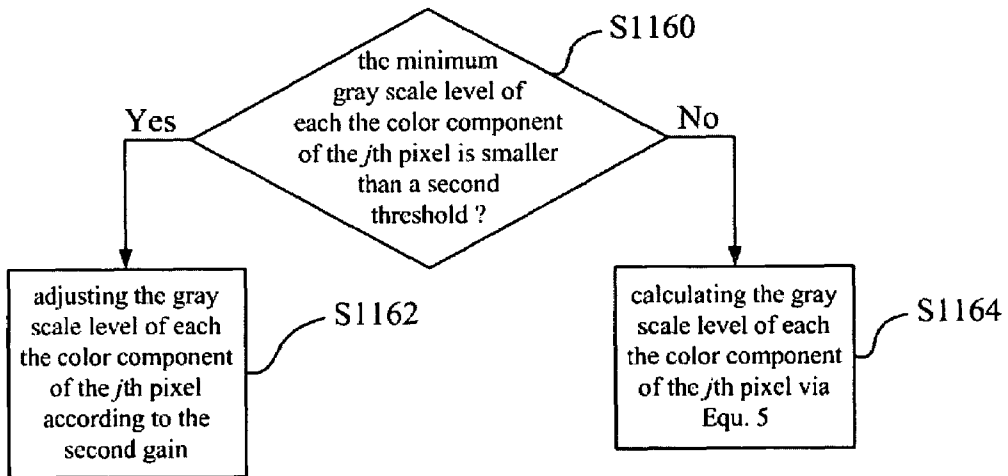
S1160

the minimum gray scale level of each the color component of the $j$th pixel is smaller than a second threshold ?

Yes

No

adjusting the gray scale level of each the color component of the $j$th pixel according to the second gain

S1162

calculating the gray scale level of each the color component of the $j$th pixel via Equ. 5

S1164